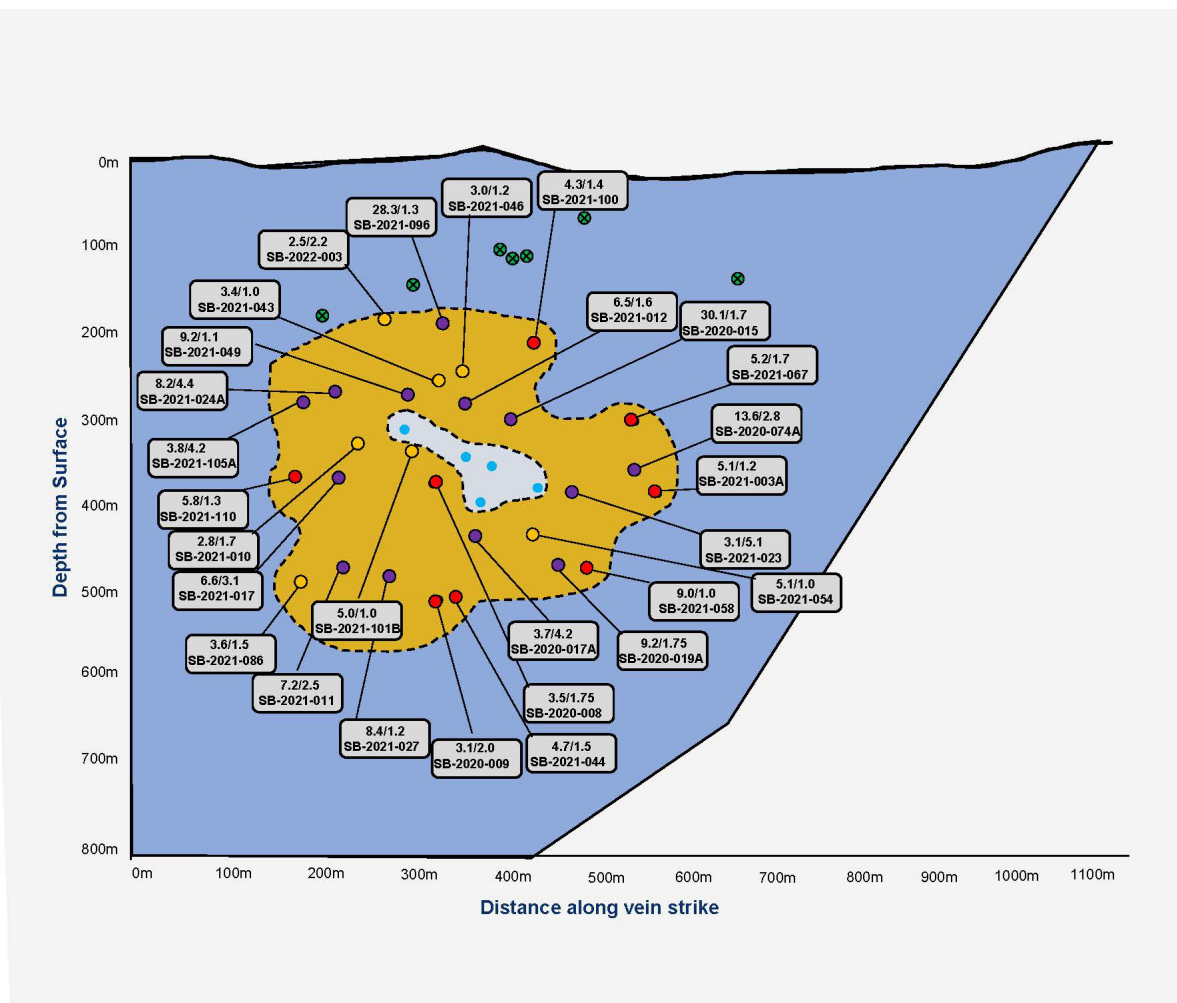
0m
100m
200m
300m
400m
500m
600m
700m
800m

Depth from Surface

3.0/1.2
SB-2021-046

4.3/1.4
SB-2021-100

28.3/1.3
SB-2021-096

2.5/2.2
SB-2022-003

3.4/1.0
SB-2021-043

9.2/1.1
SB-2021-049

8.2/4.4
SB-2021-024A

6.5/1.6
SB-2021-012

30.1/1.7
SB-2020-015

5.2/1.7
SB-2021-067

13.6/2.8
SB-2020-074A

5.1/1.2
SB-2021-003A

3.8/4.2
SB-2021-105A

5.8/1.3
SB-2021-110

2.8/1.7
SB-2021-010

6.6/3.1
SB-2021-017

3.1/5.1
SB-2021-023

5.1/1.0
SB-2021-054

9.0/1.0
SB-2021-058

5.0/1.0
SB-2021-101B

3.6/1.5
SB-2021-086

3.7/4.2
SB-2020-017A

9.2/1.75
SB-2020-019A

7.2/2.5
SB-2021-011

3.5/1.75
SB-2020-008

8.4/1.2
SB-2021-027

3.1/2.0
SB-2020-009

4.7/1.5
SB-2021-044

0m
100m
200m
300m
400m
500m
600m
700m
800m
900m
1000m
1100m

Distance along vein strike